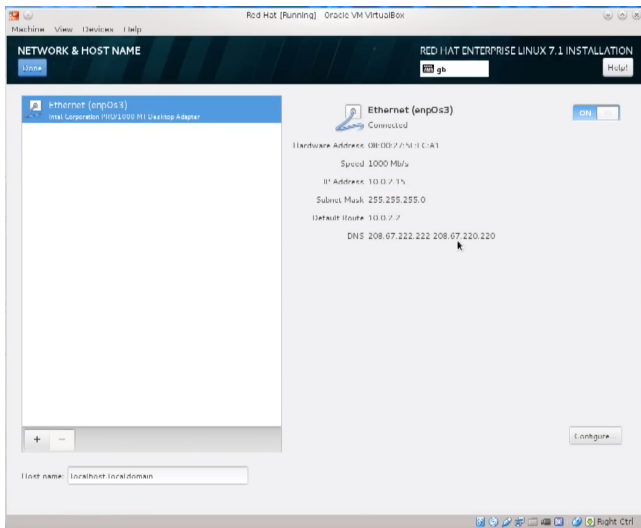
Red Hat [Running] Oracle VM VirtualBox

Machine View Devices Help

NETWORK & HOST NAME

Done

RED HAT ENTERPRISE LINUX 7.1 INSTALLATION

gb

Help!

Ethernet (enp0s3)
Intel Corporation PRO/1000 MT Desktop Adapter

Ethernet (enp0s3)
Connected

ON

Hardware Address 08:00:27:5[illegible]:C:A1

Speed 1000 Mb/s

IP Address 10.0.2.15

Subnet Mask 255.255.255.0

Default Route 10.0.2.2

DNS 208.67.222.222 208.67.220.220

+ −

Configure...

Host name: localhost.localdomain

Right Ctrl